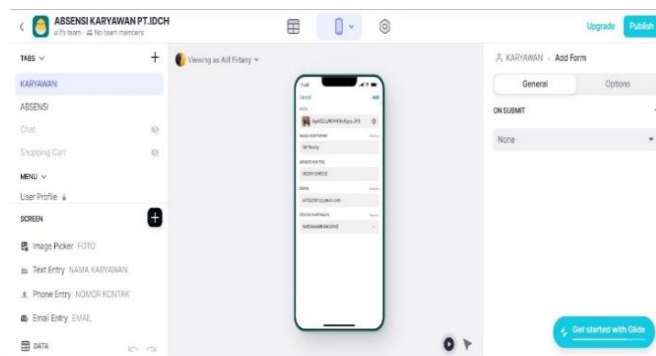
ABSENSI KARYAWAN PT.IDCH
alf's team · No team members

Upgrade
Publish

TABS
+
KARYAWAN
ABSENSI
Chat
Shopping Cart
MENU
User Profile
SCREEN
+
Image Picker FOTO
Text Entry NAMA KARYAWAN
Phone Entry NOMOR KONTAK
Email Entry EMAIL
DATA

Viewing as Alif Fitrany

Cancel
Add
FOTO
NAMA KARYAWAN
Alif fitrany
NOMOR KONTAK
EMAIL
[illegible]

KARYAWAN › Add Form
General
Options
ON SUBMIT
None

Get started with Glide